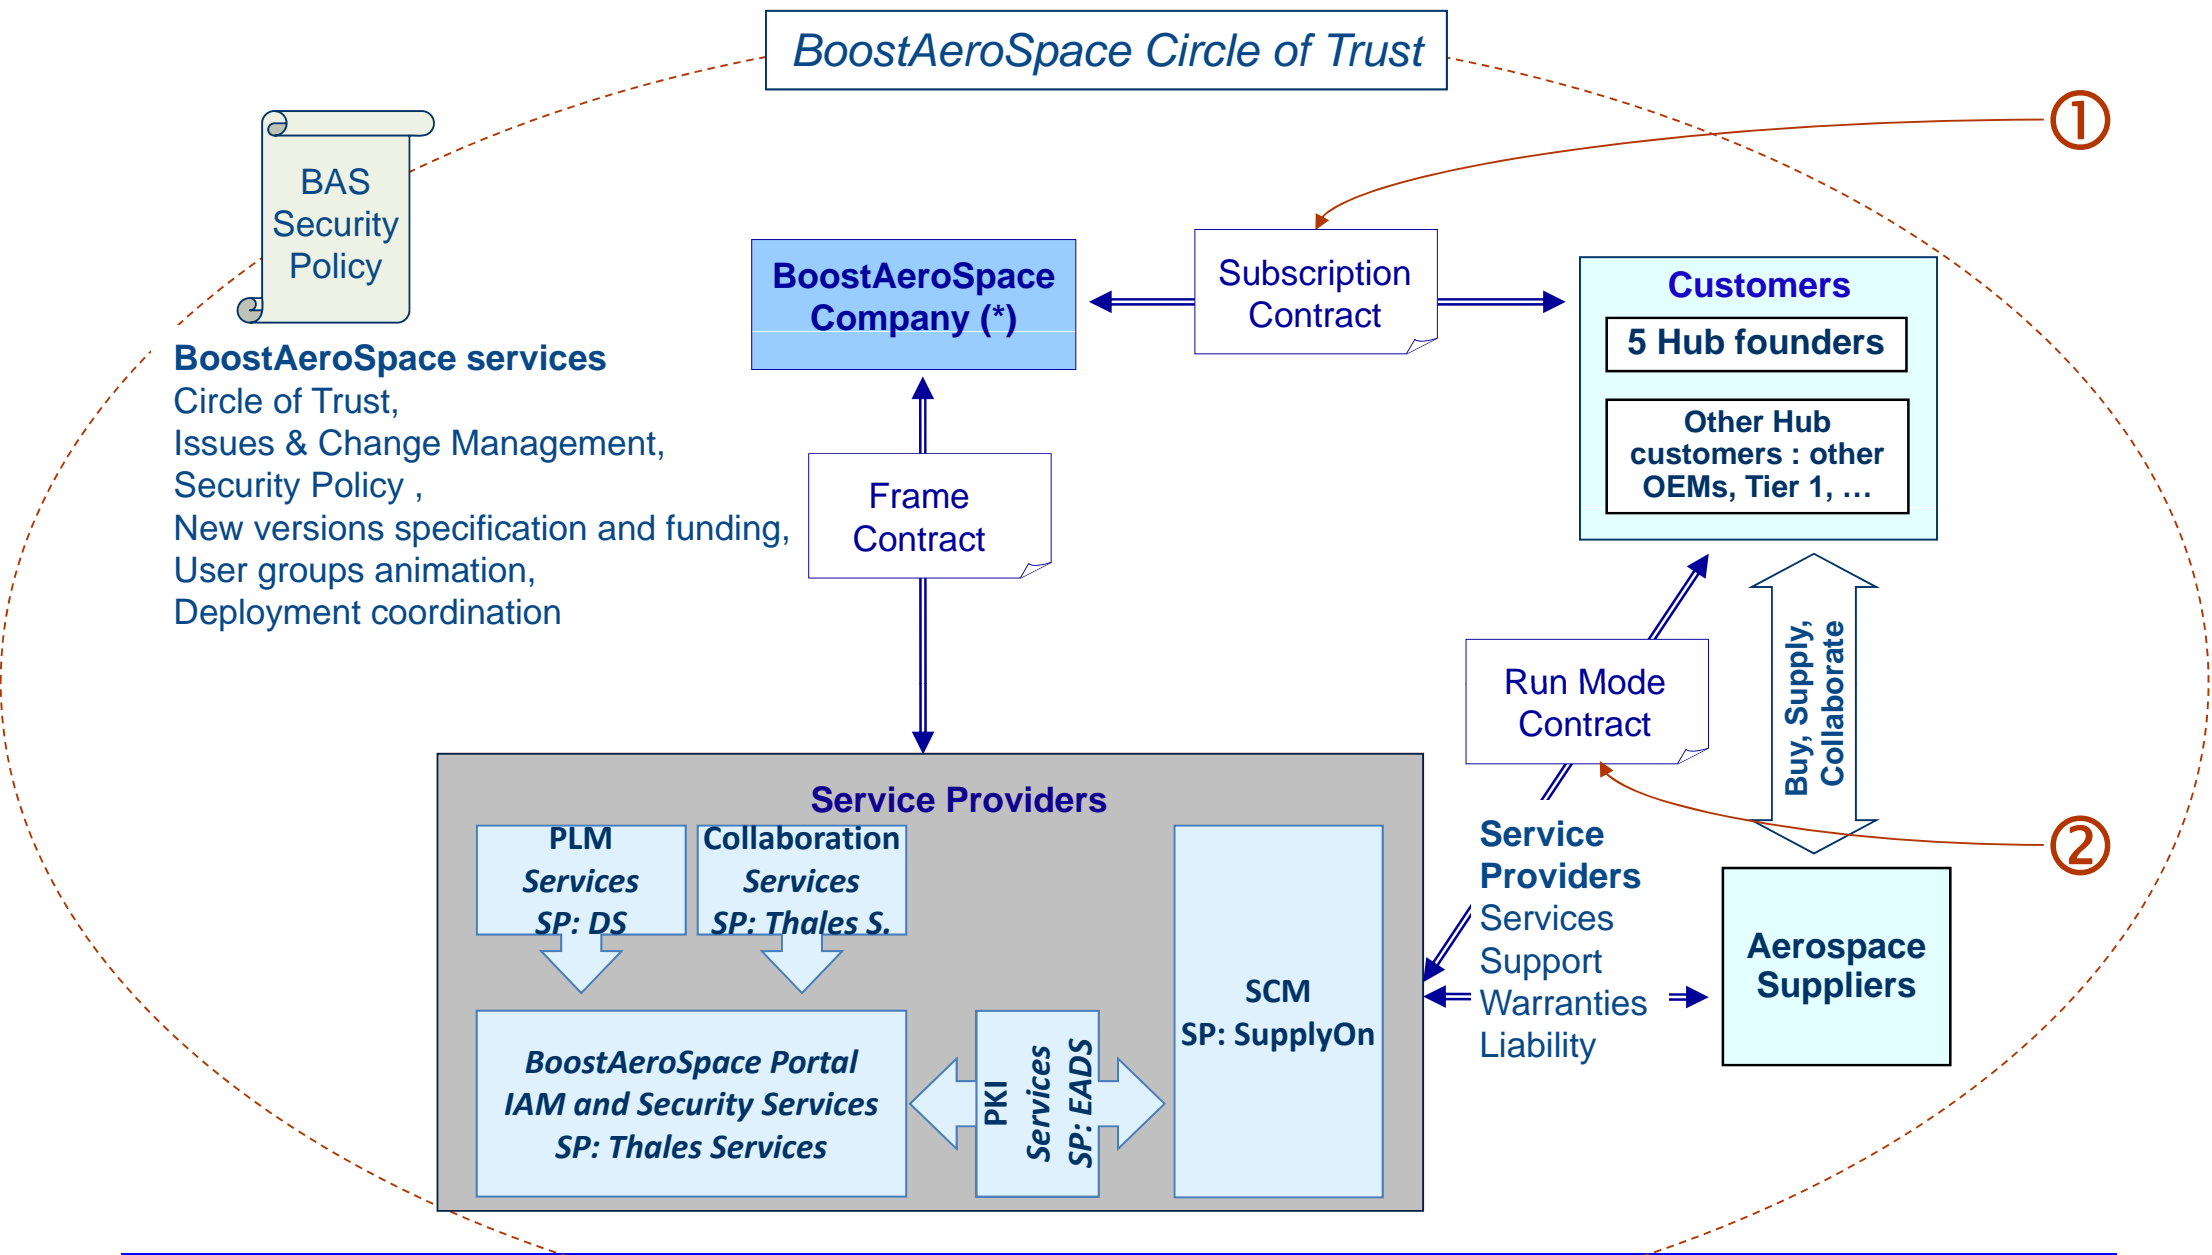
BoostAeroSpace Circle of Trust

BAS Security Policy

①

BoostAeroSpace Company (*)

Subscription Contract

Customers

5 Hub founders

Other Hub customers : other OEMs, Tier 1, …

BoostAeroSpace services
Circle of Trust,
Issues & Change Management,
Security Policy ,
New versions specification and funding,
User groups animation,
Deployment coordination

Frame Contract

Run Mode Contract

Buy, Supply, Collaborate

②

Service Providers

PLM Services SP: DS

Collaboration Services SP: Thales S.

BoostAeroSpace Portal
IAM and Security Services
SP: Thales Services

PKI Services SP: EADS

SCM
SP: SupplyOn

Service Providers
Services
Support
Warranties
Liability

Aerospace Suppliers